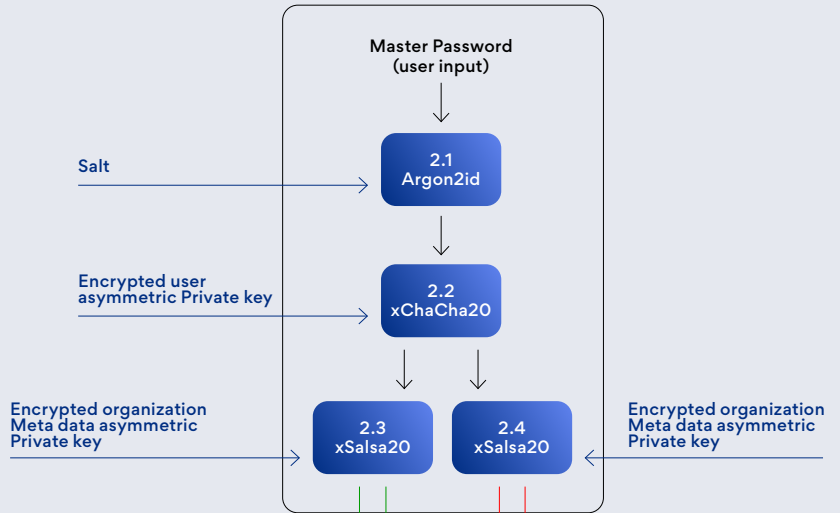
Master Password
(user input)

Salt

2.1
Argon2id

Encrypted user
asymmetric Private key

2.2
xChaCha20

Encrypted organization
Meta data asymmetric
Private key

2.3
xSalsa20

2.4
xSalsa20

Encrypted organization
Meta data asymmetric
Private key